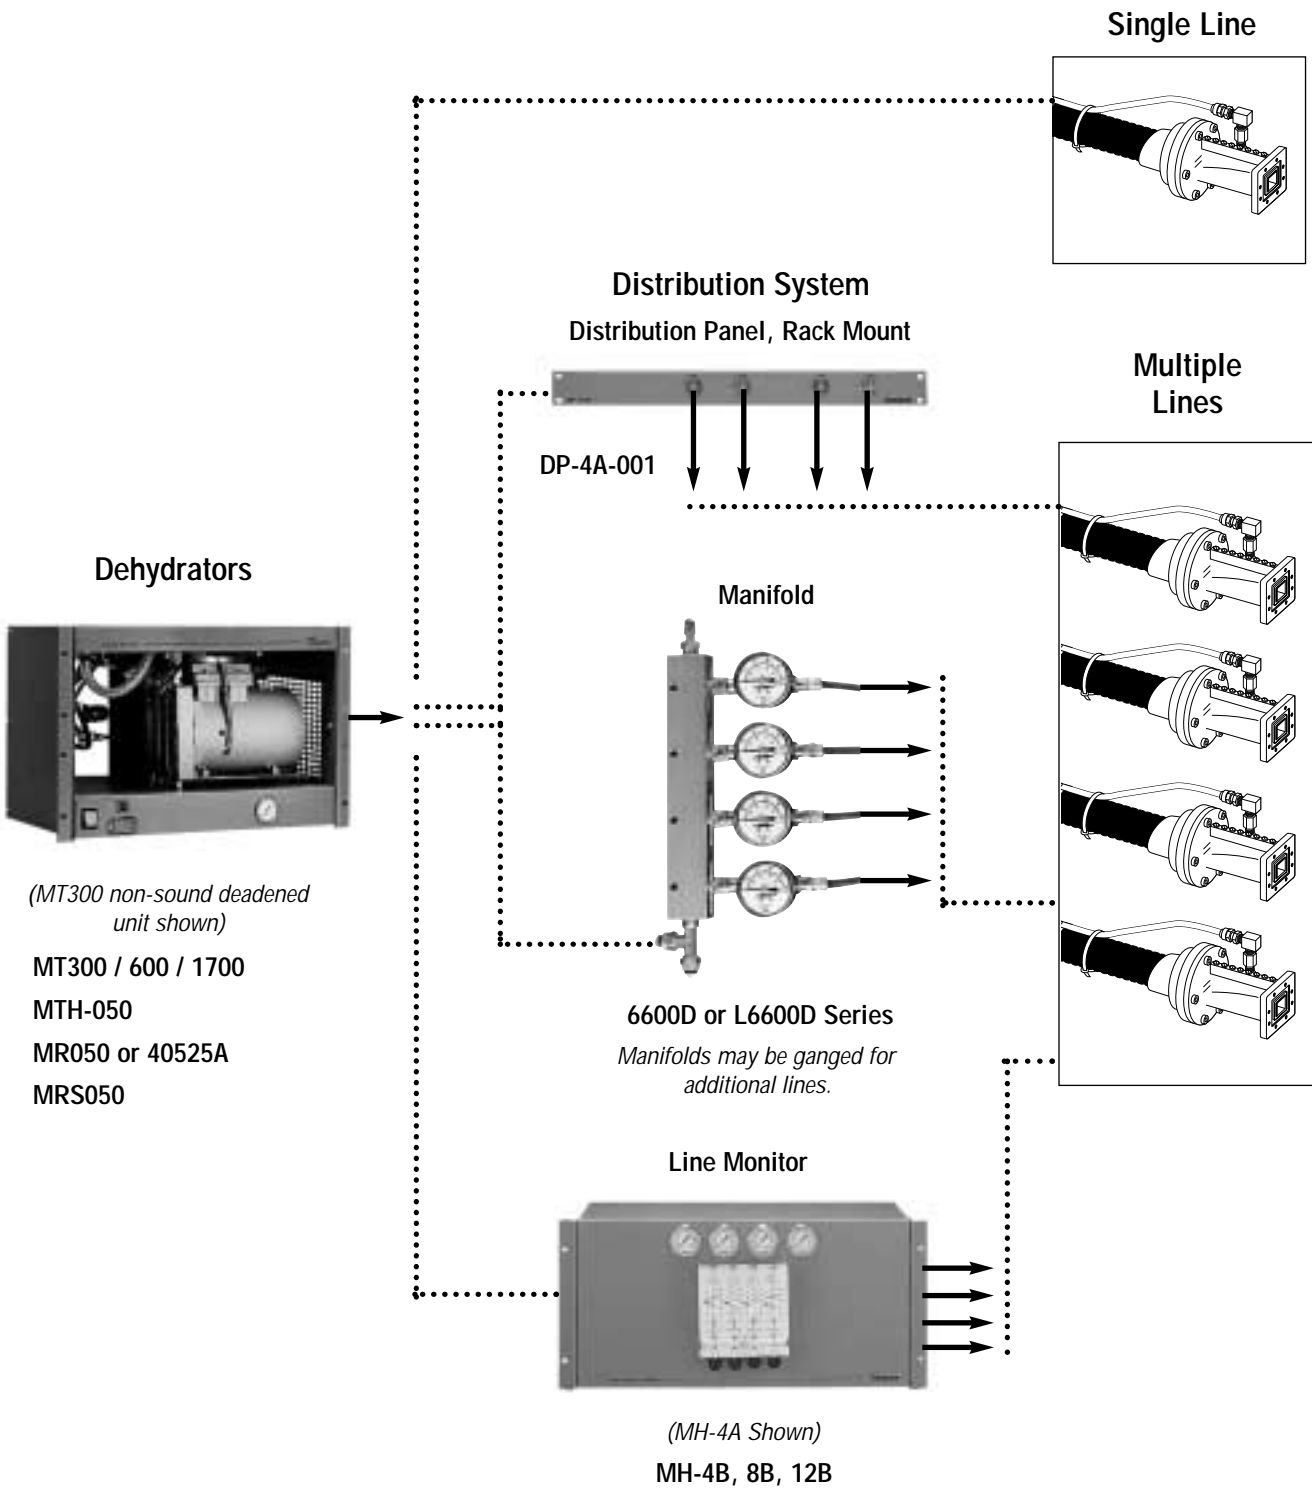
Single Line

Distribution System

Distribution Panel, Rack Mount

Multiple Lines

DP-4A-001

Dehydrators

Manifold

(MT300 non-sound deadened unit shown)

MT300 / 600 / 1700

MTH-050

MR050 or 40525A

MRS050

6600D or L6600D Series

Manifolds may be ganged for additional lines.

Line Monitor

(MH-4A Shown)

MH-4B, 8B, 12B